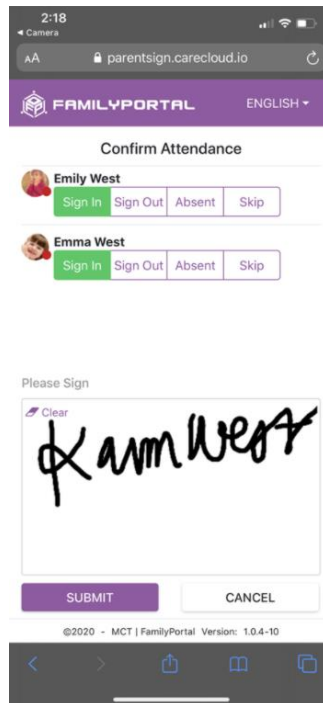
2:18
◂ Camera
AA parentsign.carecloud.io

FAMILYPORTAL ENGLISH

Confirm Attendance

Emily West
Sign In | Sign Out | Absent | Skip

Emma West
Sign In | Sign Out | Absent | Skip

Please Sign

Clear

Karin West

SUBMIT CANCEL

©2020 - MCT | FamilyPortal Version: 1.0.4-10